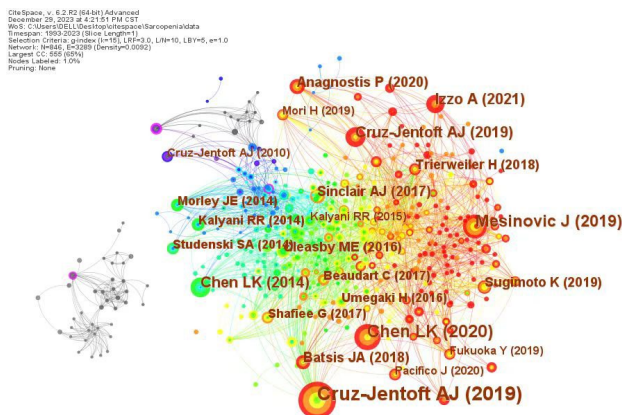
CiteSpace, v. 6.2.R2 (64-bit) Advanced
December 29, 2023 at 4:21:51 PM CST
WoS: C:\Users\DELL\Desktop\citespace\Sarcopenia\data
Timespan: 1993-2023 (Slice Length=1)
Selection Criteria: g-index (k=15), LRF=3.0, L/N=10, LBY=5, e=1.0
Network: N=846, E=3289 (Density=0.0092)
Largest CC: 555 (65%)
Nodes Labeled: 1.0%
Pruning: None

Anagnostis P (2020)
Izzo A (2021)
Mori H (2019)
Cruz-Jentoft AJ (2019)
Cruz-Jentoft AJ (2010)
Trierweiler H (2018)
Sinclair AJ (2017)
Morley JE (2014)
Mesinovic J (2019)
Kalyani RR (2014)
Kalyani RR (2015)
Studenski SA (2014)
Cleasby ME (2016)
Chen LK (2014)
Beaudart C (2017)
Sugimoto K (2019)
Umegaki H (2016)
Shafiee G (2017)
Chen LK (2020)
Batsis JA (2018)
Fukuoka Y (2019)
Pacifico J (2020)
Cruz-Jentoft AJ (2019)